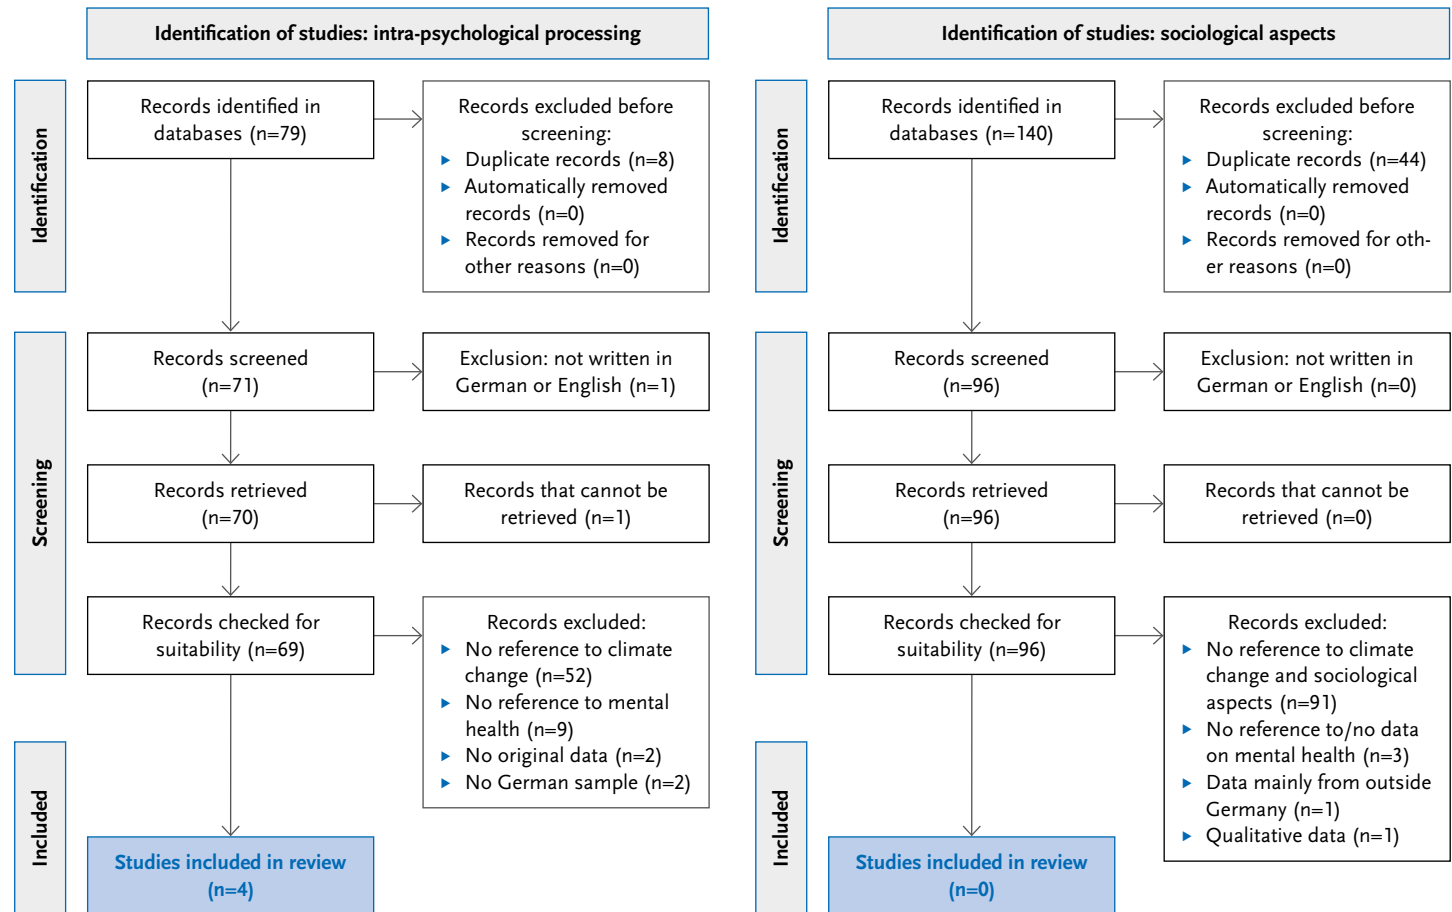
Identification of studies: intra-psychological processing

Identification

Records identified in databases (n=79)

Records excluded before screening:
▸ Duplicate records (n=8)
▸ Automatically removed records (n=0)
▸ Records removed for other reasons (n=0)

Screening

Records screened (n=71)

Exclusion: not written in German or English (n=1)

Records retrieved (n=70)

Records that cannot be retrieved (n=1)

Records checked for suitability (n=69)

Records excluded:
▸ No reference to climate change (n=52)
▸ No reference to mental health (n=9)
▸ No original data (n=2)
▸ No German sample (n=2)

Included

Studies included in review (n=4)

Identification of studies: sociological aspects

Identification

Records identified in databases (n=140)

Records excluded before screening:
▸ Duplicate records (n=44)
▸ Automatically removed records (n=0)
▸ Records removed for other reasons (n=0)

Screening

Records screened (n=96)

Exclusion: not written in German or English (n=0)

Records retrieved (n=96)

Records that cannot be retrieved (n=0)

Records checked for suitability (n=96)

Records excluded:
▸ No reference to climate change and sociological aspects (n=91)
▸ No reference to/no data on mental health (n=3)
▸ Data mainly from outside Germany (n=1)
▸ Qualitative data (n=1)

Included

Studies included in review (n=0)